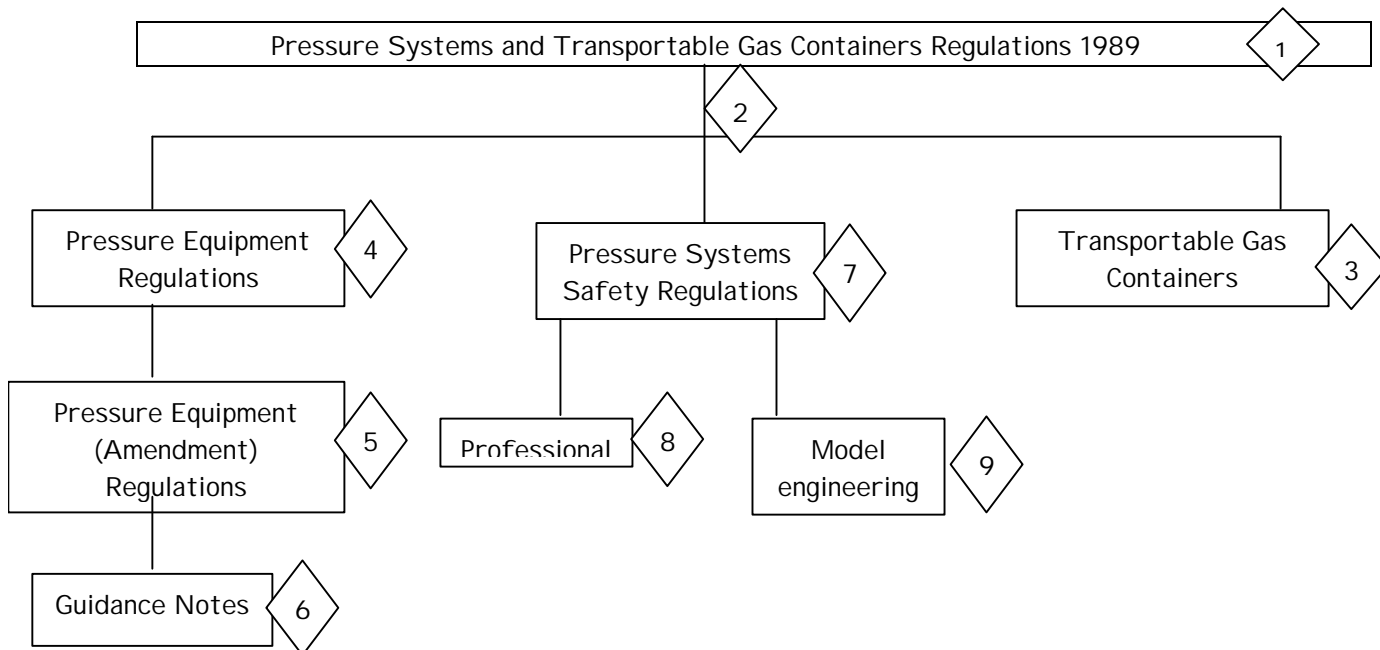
Pressure Systems and Transportable Gas Containers Regulations 1989
1
2
Pressure Equipment Regulations
4
Pressure Systems Safety Regulations
7
Transportable Gas Containers
3
Pressure Equipment (Amendment) Regulations
5
Professional
8
Model engineering
9
Guidance Notes
6